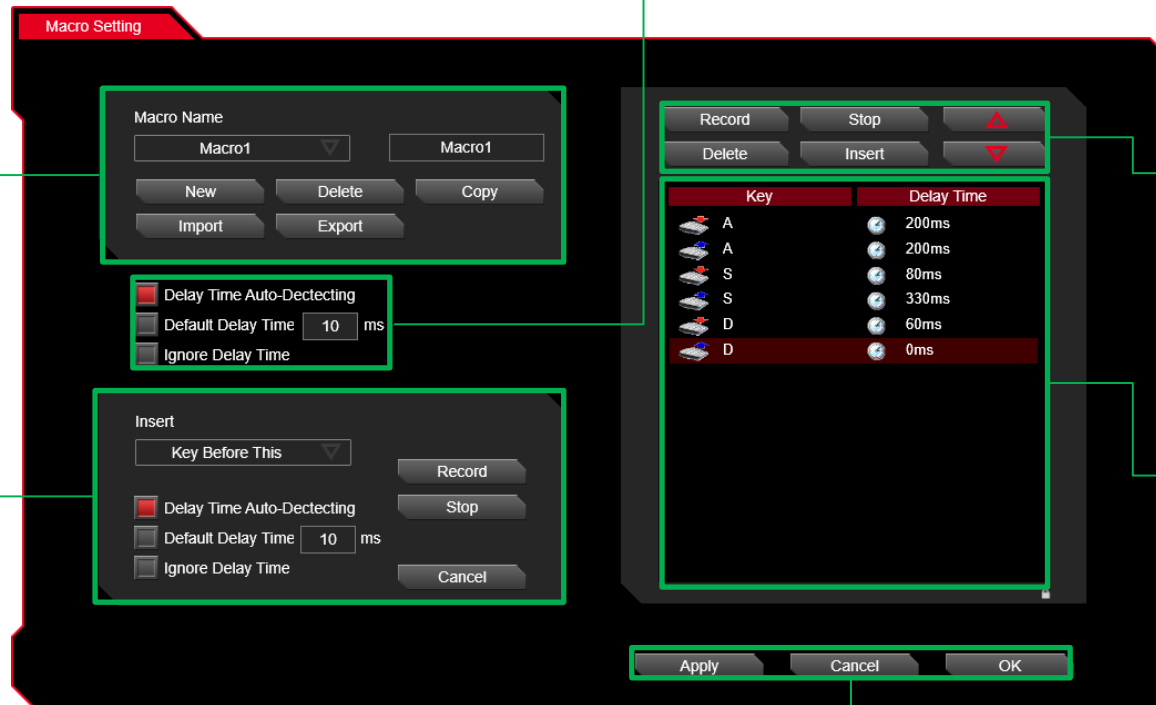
Macro Setting

Macro Name

Macro1

Macro1

New

Delete

Copy

Import

Export

Delay Time Auto-Dectecting

Default Delay Time 10 ms

Ignore Delay Time

Insert

Key Before This

Record

Stop

Delay Time Auto-Dectecting

Default Delay Time 10 ms

Ignore Delay Time

Cancel

Record

Stop

Delete

Insert

| Key | Delay Time |
|---|---|
| A | 200ms |
| A | 200ms |
| S | 80ms |
| S | 330ms |
| D | 60ms |
| D | 0ms |

Apply

Cancel

OK